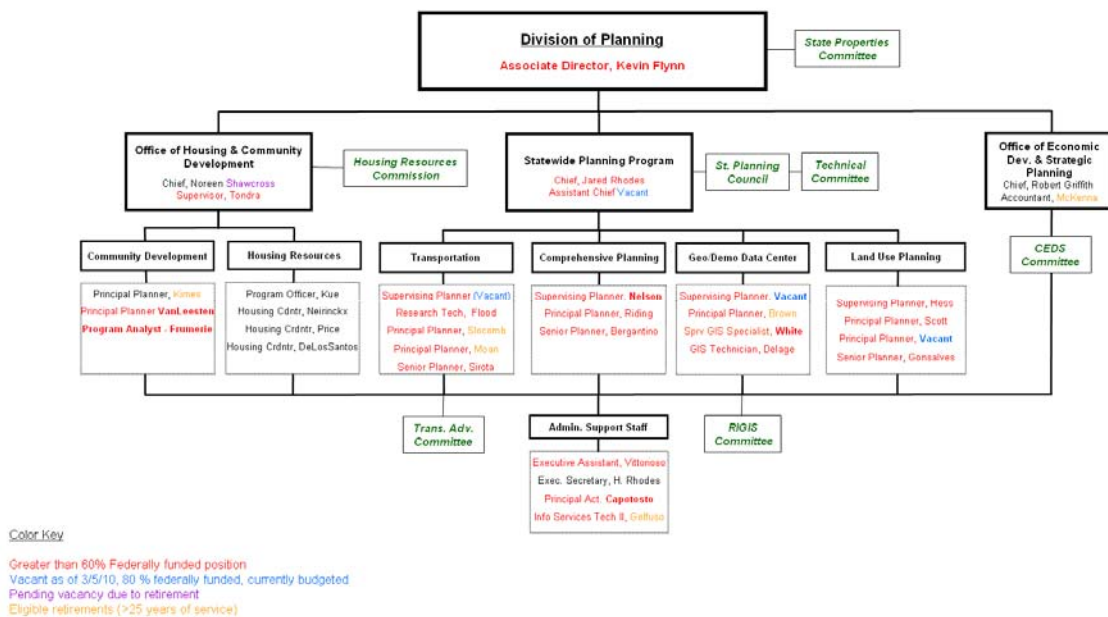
Division of Planning
Associate Director, Kevin Flynn

State Properties Committee

Office of Housing & Community Development
Chief, Noreen Shawcross
Supervisor, Tondra

Housing Resources Commission

Statewide Planning Program
Chief, Jared Rhodes
Assistant Chief Vacant

St. Planning Council

Technical Committee

Office of Economic Dev. & Strategic Planning
Chief, Robert Griffith
Accountant, McKenna

CEDS Committee

Community Development
Principal Planner, Kimes
Principal Planner VanLeesten
Program Analyst - Frumerie

Housing Resources
Program Officer, Kue
Housing Cdntr, Neirinckx
Housing Crdntr, Price
Housing Crdntr, DeLosSantos

Transportation
Supervising Planner (Vacant)
Research Tech, Flood
Principal Planner, Slocomb
Principal Planner, Moan
Senior Planner, Sirota

Comprehensive Planning
Supervising Planner, Nelson
Principal Planner, Riding
Senior Planner, Bergantino

Geo/Demo Data Center
Supervising Planner, Vacant
Principal Planner, Brown
Sprv GIS Specialist, White
GIS Technician, Delage

Land Use Planning
Supervising Planner, Hess
Principal Planner, Scott
Principal Planner, Vacant
Senior Planner, Gonsalves

Trans. Adv. Committee

Admin. Support Staff
Executive Assistant, Vittorioso
Exec. Secretary, H. Rhodes
Principal Act. Capotosto
Info Services Tech II, Gelfuso

RIGIS Committee

Color Key

Greater than 60% Federally funded position
Vacant as of 3/5/10, 80 % federally funded, currently budgeted
Pending vacancy due to retirement
Eligible retirements (>25 years of service)